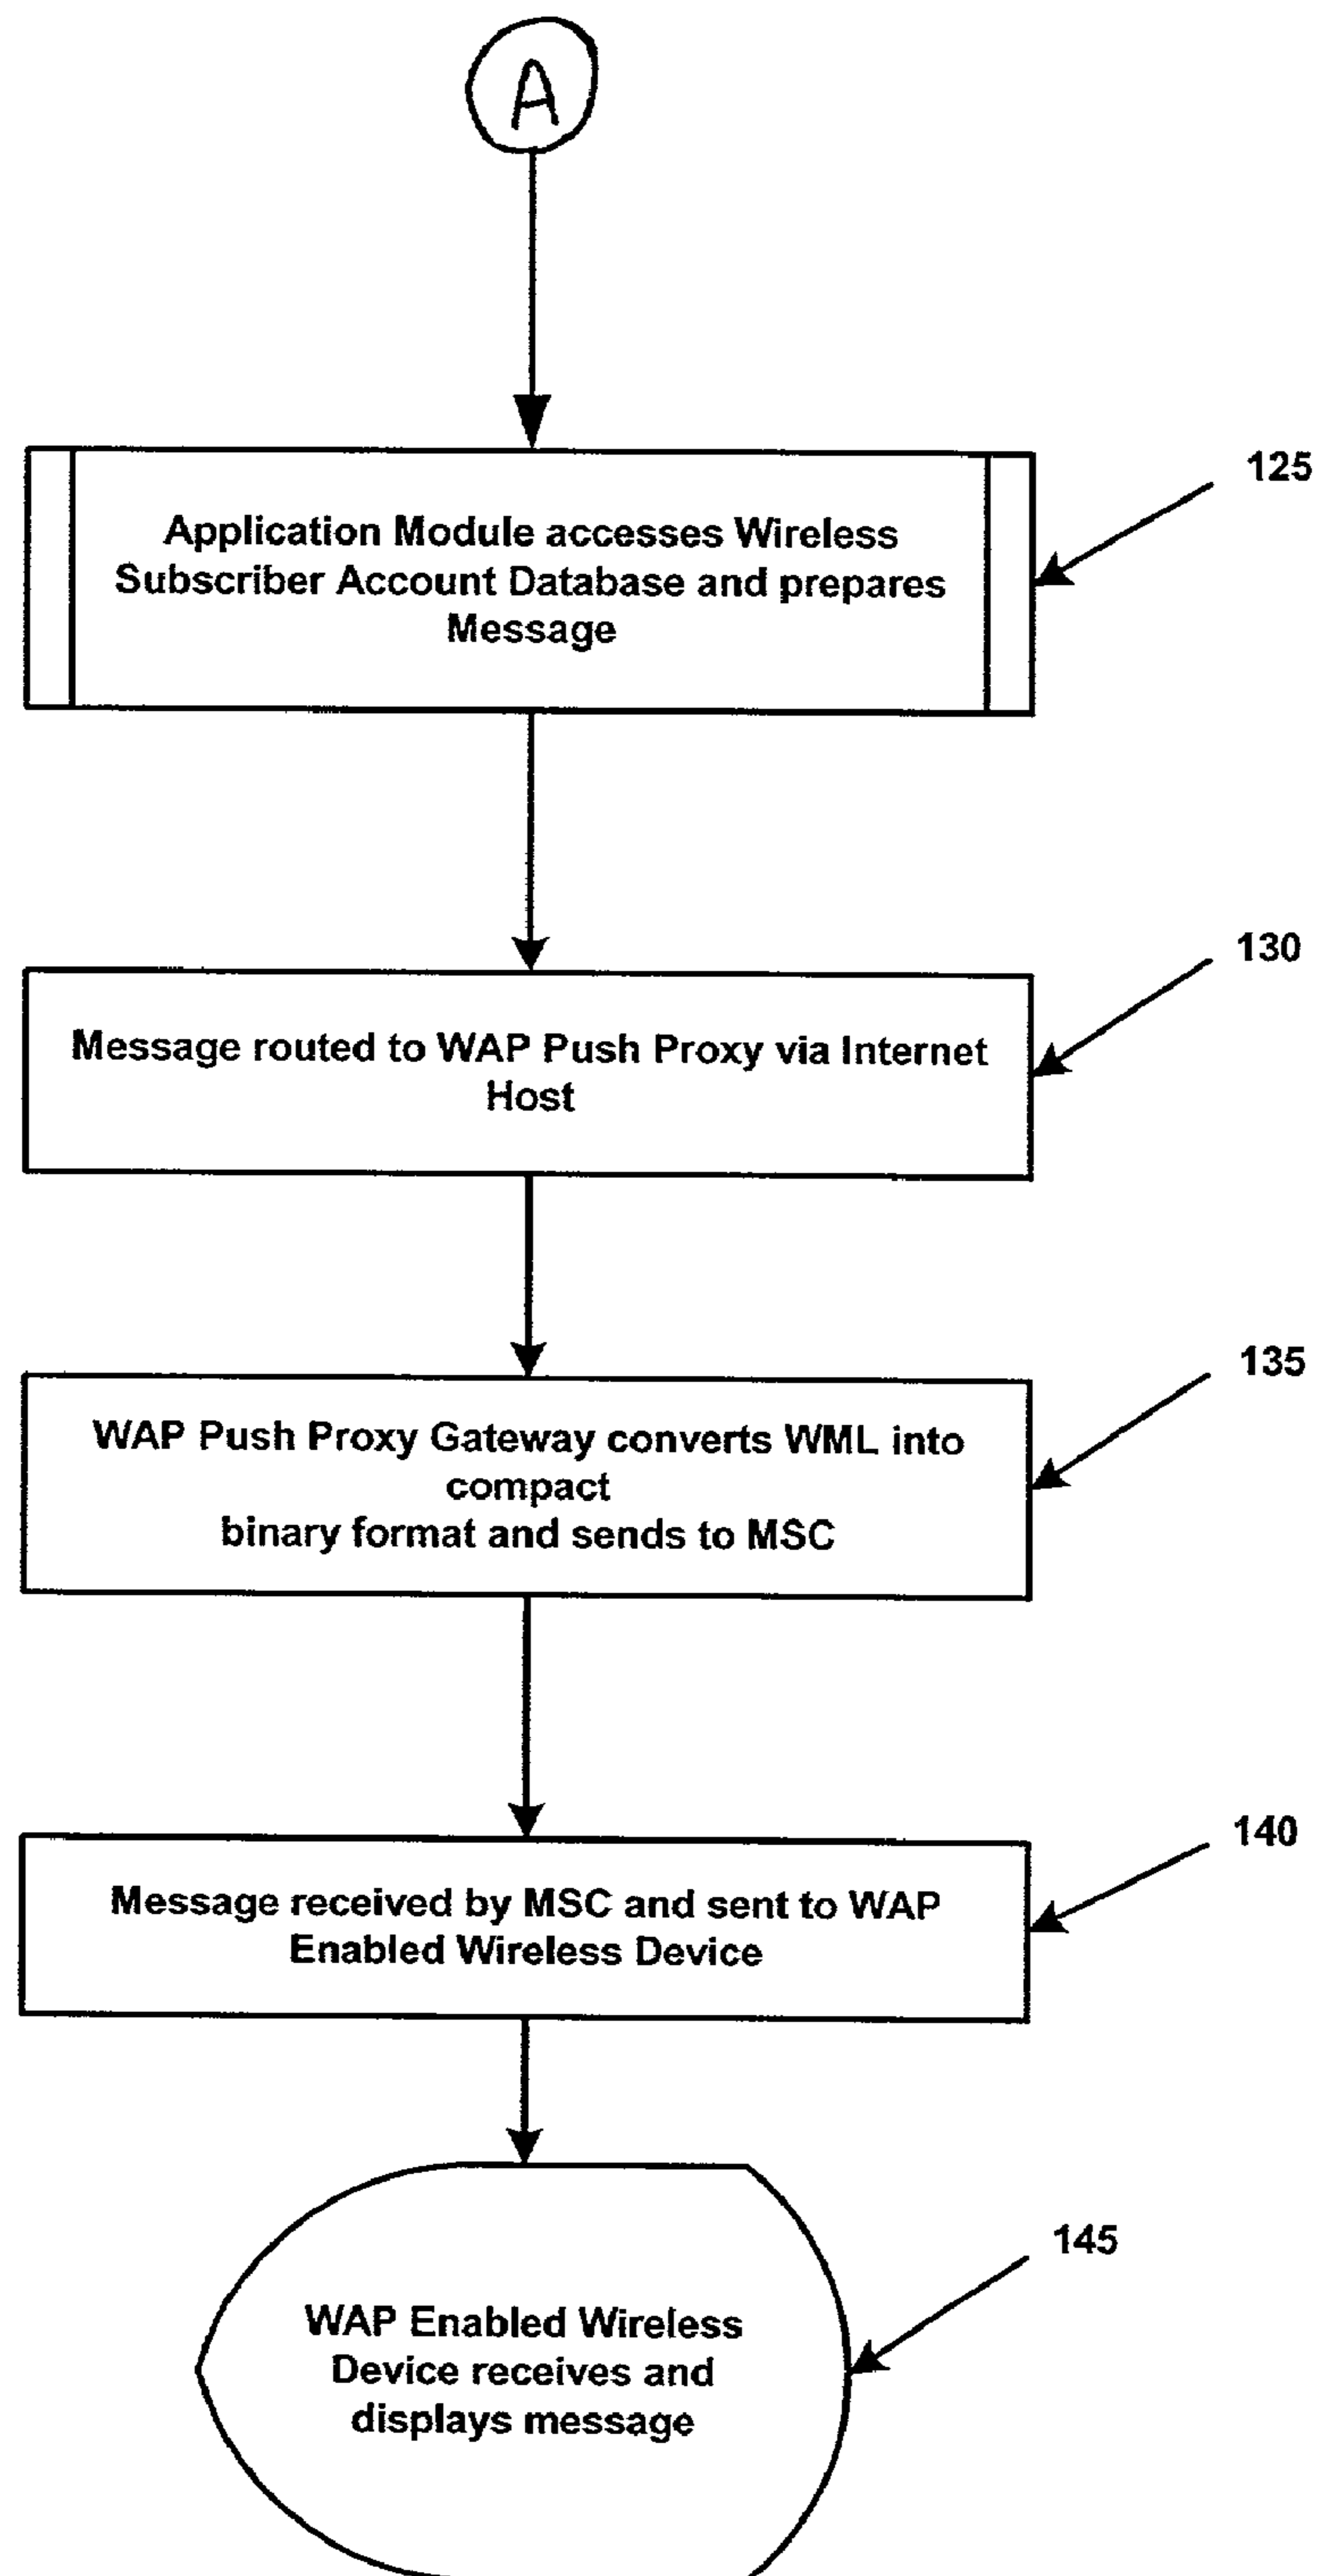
A

Application Module accesses Wireless Subscriber Account Database and prepares Message

125

Message routed to WAP Push Proxy via Internet Host

130

WAP Push Proxy Gateway converts WML into compact
binary format and sends to MSC

135

Message received by MSC and sent to WAP Enabled Wireless Device

140

WAP Enabled Wireless Device receives and displays message

145